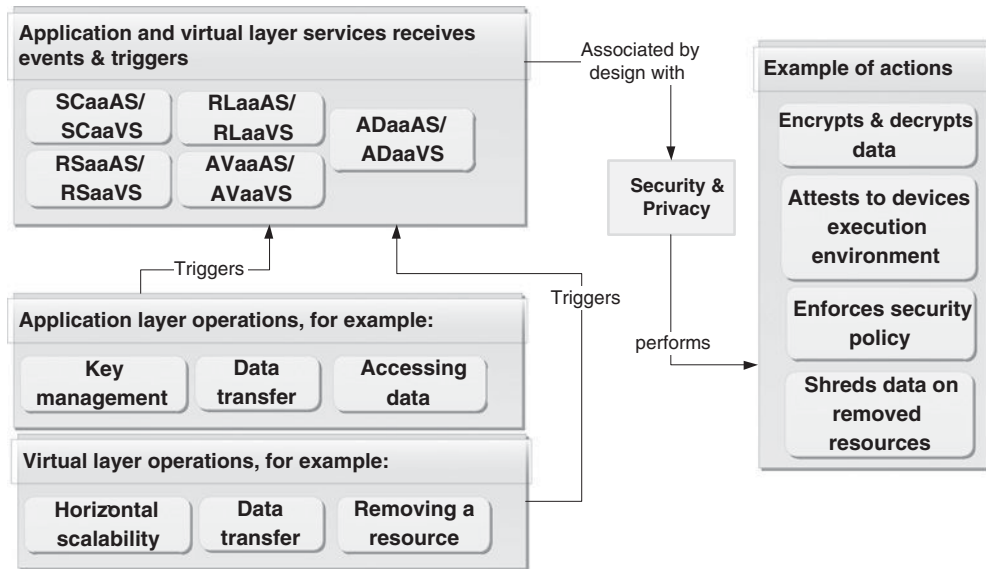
Application and virtual layer services receives events & triggers

SCaaAS/
SCaaVS

RLaaAS/
RLaaVS

ADaaAS/
ADaaVS

RSaaAS/
RSaaVS

AVaaAS/
AVaaVS

Associated by design with

Security & Privacy

Example of actions

Encrypts & decrypts data

Attests to devices execution environment

Enforces security policy

Shreds data on removed resources

Triggers

Triggers

performs

Application layer operations, for example:

Key management

Data transfer

Accessing data

Virtual layer operations, for example:

Horizontal scalability

Data transfer

Removing a resource